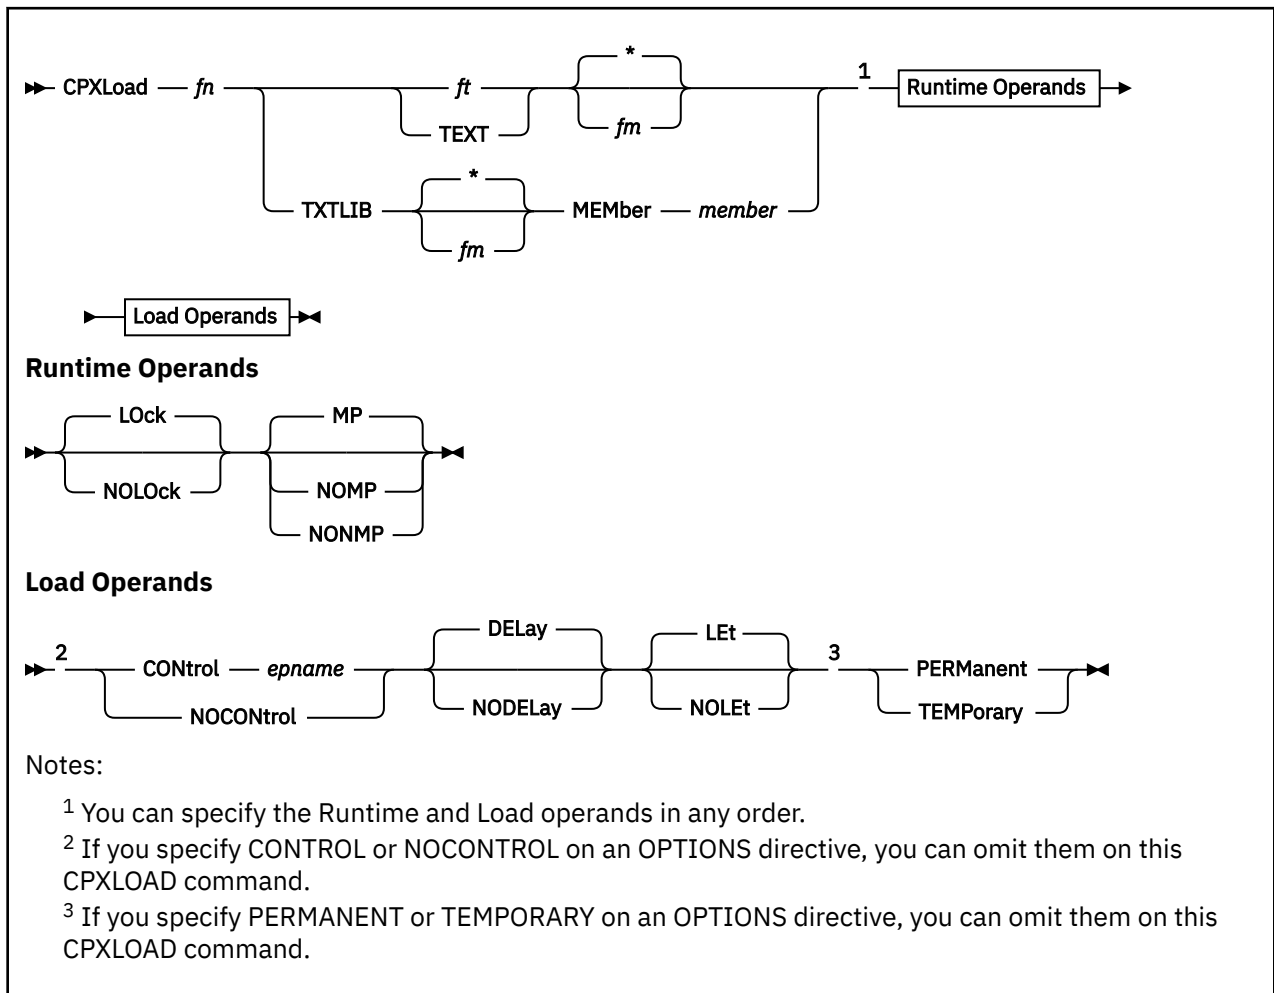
CPXLoad fn ft TEXT * fm TXTLIB * fm MEMber member 1 Runtime Operands

Load Operands

Runtime Operands

LOck NOLOck MP NOMP NONMP

Load Operands

2 CONtrol epname NOCONtrol DELay NODELay LEt NOLEt 3 PERManent TEMPorary

Notes:

$^1$ You can specify the Runtime and Load operands in any order.

$^2$ If you specify CONTROL or NOCONTROL on an OPTIONS directive, you can omit them on this CPXLOAD command.

$^3$ If you specify PERMANENT or TEMPORARY on an OPTIONS directive, you can omit them on this CPXLOAD command.